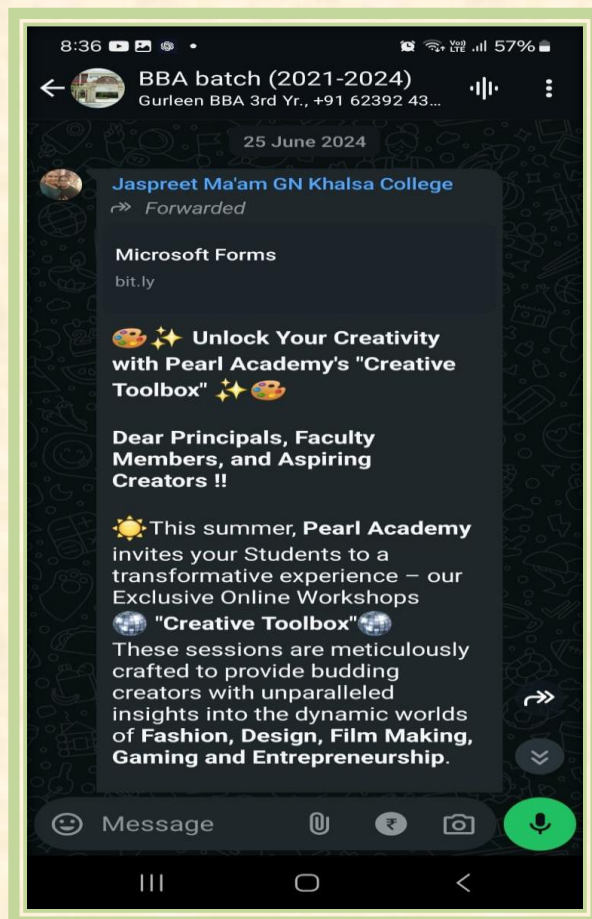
8:36 57%

BBA batch (2021-2024)
Gurleen BBA 3rd Yr., +91 62392 43...

25 June 2024

Jaspreet Ma'am GN Khalsa College
Forwarded

Microsoft Forms
bit.ly

🎨✨ Unlock Your Creativity with Pearl Academy's "Creative Toolbox" ✨🎨

Dear Principals, Faculty Members, and Aspiring Creators !!

☀️This summer, Pearl Academy invites your Students to a transformative experience – our Exclusive Online Workshops 🪩 "Creative Toolbox"🪩
These sessions are meticulously crafted to provide budding creators with unparalleled insights into the dynamic worlds of Fashion, Design, Film Making, Gaming and Entrepreneurship.

Message